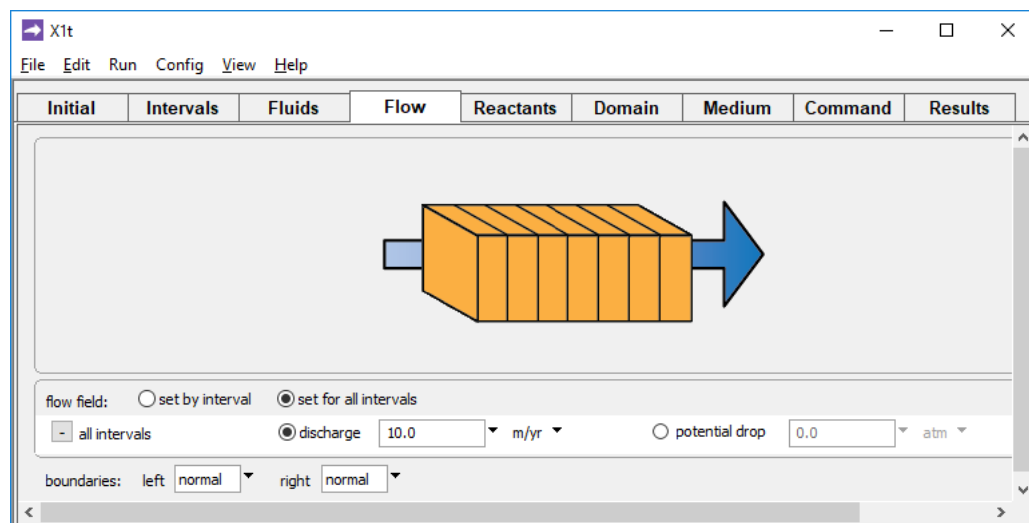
X1t

File Edit Run Config View Help

| Initial | Intervals | Fluids | Flow | Reactants | Domain | Medium | Command | Results |
|---|---|---|---|---|---|---|---|---|

flow field: set by interval set for all intervals

- all intervals discharge 10.0 m/yr potential drop 0.0 atm

boundaries: left normal right normal